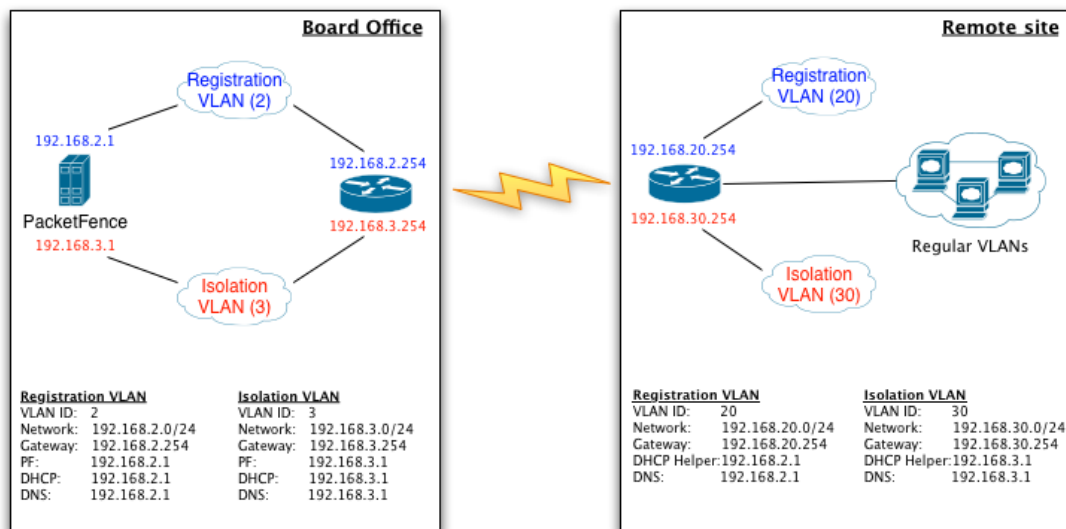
Board Office

Registration VLAN (2)

192.168.2.1

192.168.2.254

PacketFence

192.168.3.254

192.168.3.1

Isolation VLAN (3)

Registration VLAN
VLAN ID: 2
Network: 192.168.2.0/24
Gateway: 192.168.2.254
PF: 192.168.2.1
DHCP: 192.168.2.1
DNS: 192.168.2.1

Isolation VLAN
VLAN ID: 3
Network: 192.168.3.0/24
Gateway: 192.168.3.254
PF: 192.168.3.1
DHCP: 192.168.3.1
DNS: 192.168.3.1

Remote site

Registration VLAN (20)

192.168.20.254

192.168.30.254

Regular VLANs

Isolation VLAN (30)

Registration VLAN
VLAN ID: 20
Network: 192.168.20.0/24
Gateway: 192.168.20.254
DHCP Helper: 192.168.2.1
DNS: 192.168.2.1

Isolation VLAN
VLAN ID: 30
Network: 192.168.30.0/24
Gateway: 192.168.30.254
DHCP Helper: 192.168.3.1
DNS: 192.168.3.1